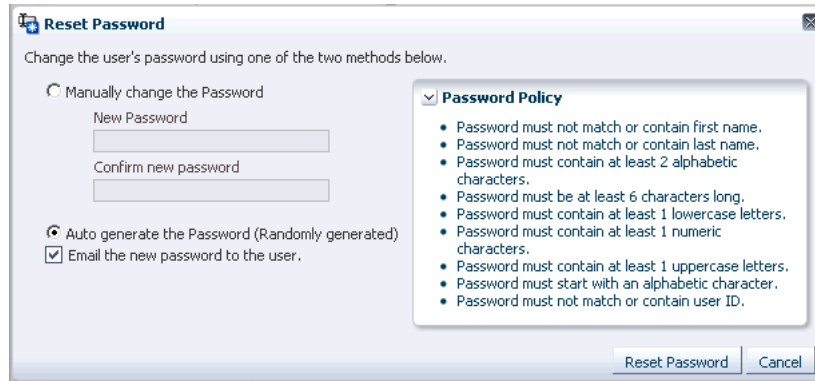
Reset Password

Change the user's password using one of the two methods below.

Manually change the Password

New Password

Confirm new password

Auto generate the Password (Randomly generated)

Email the new password to the user.

Password Policy

- Password must not match or contain first name.
- Password must not match or contain last name.
- Password must contain at least 2 alphabetic characters.
- Password must be at least 6 characters long.
- Password must contain at least 1 lowercase letters.
- Password must contain at least 1 numeric characters.
- Password must contain at least 1 uppercase letters.
- Password must start with an alphabetic character.
- Password must not match or contain user ID.

Reset Password Cancel